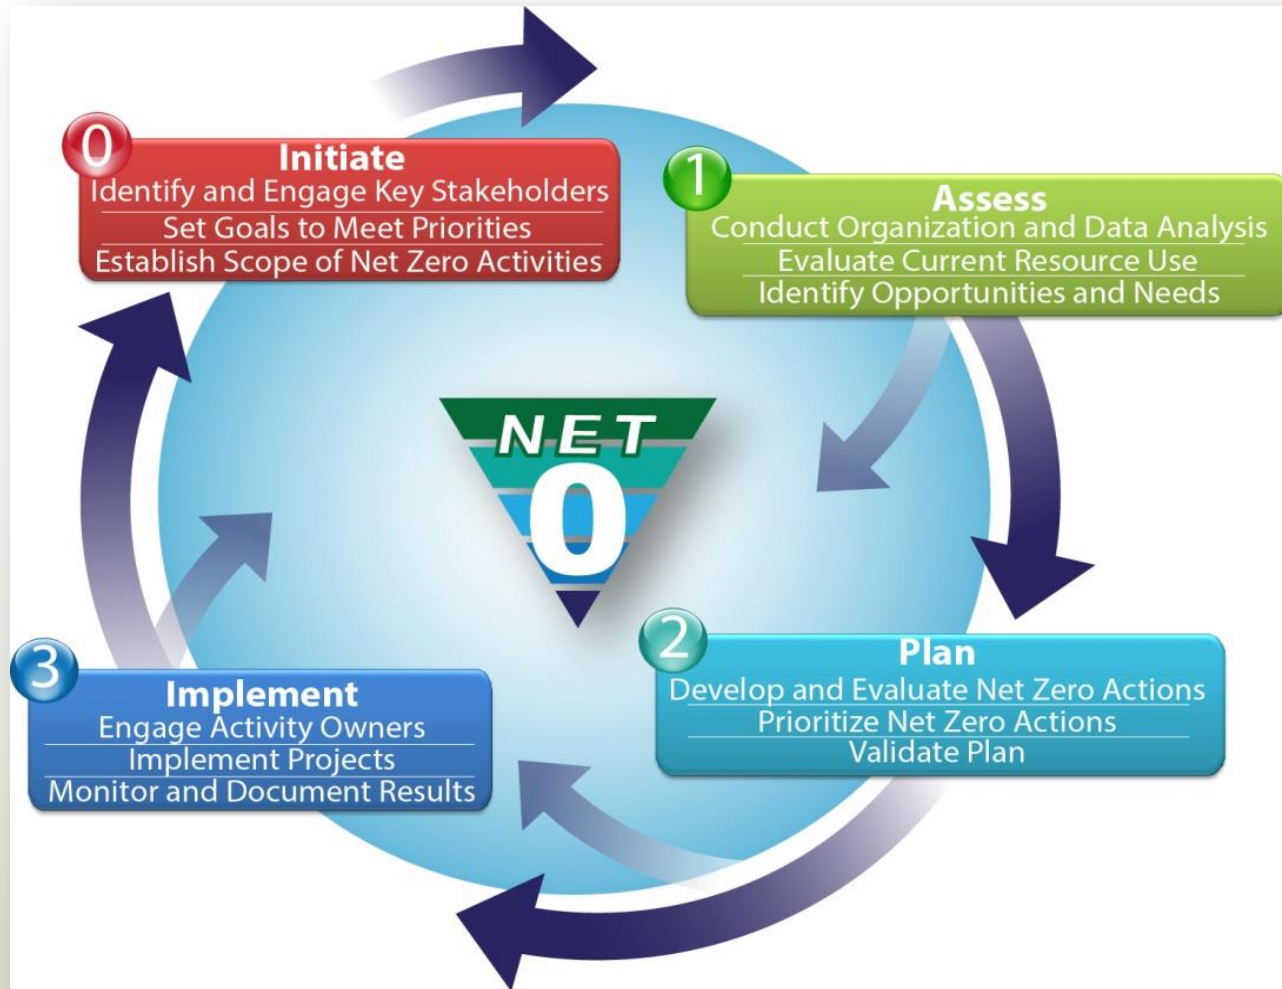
0
Initiate
Identify and Engage Key Stakeholders
Set Goals to Meet Priorities
Establish Scope of Net Zero Activities

1
Assess
Conduct Organization and Data Analysis
Evaluate Current Resource Use
Identify Opportunities and Needs

NET
0

2
Plan
Develop and Evaluate Net Zero Actions
Prioritize Net Zero Actions
Validate Plan

3
Implement
Engage Activity Owners
Implement Projects
Monitor and Document Results